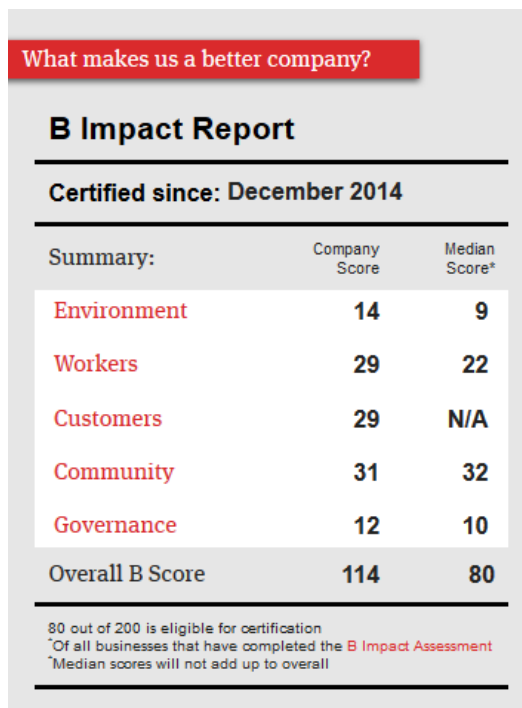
What makes us a better company?

B Impact Report

Certified since: December 2014

| Summary: | Company Score | Median Score* |
|---|---|---|
| Environment | 14 | 9 |
| Workers | 29 | 22 |
| Customers | 29 | N/A |
| Community | 31 | 32 |
| Governance | 12 | 10 |
| Overall B Score | 114 | 80 |

80 out of 200 is eligible for certification
*Of all businesses that have completed the B Impact Assessment
*Median scores will not add up to overall